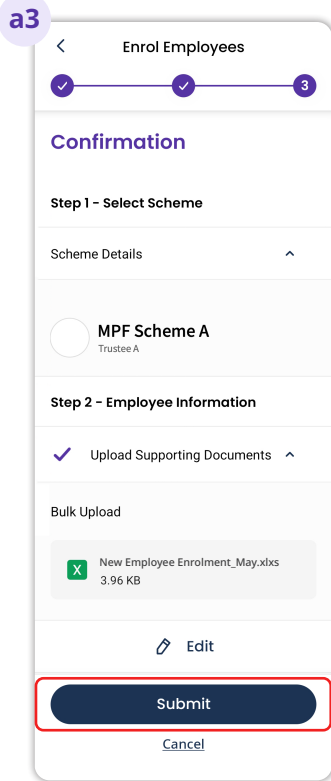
a3

Enrol Employees

3

Confirmation

Step 1 - Select Scheme

Scheme Details

MPF Scheme A
Trustee A

Step 2 - Employee Information

Upload Supporting Documents

Bulk Upload

X
New Employee Enrolment_May.xlxs
3.96 KB

Edit

Submit

Cancel